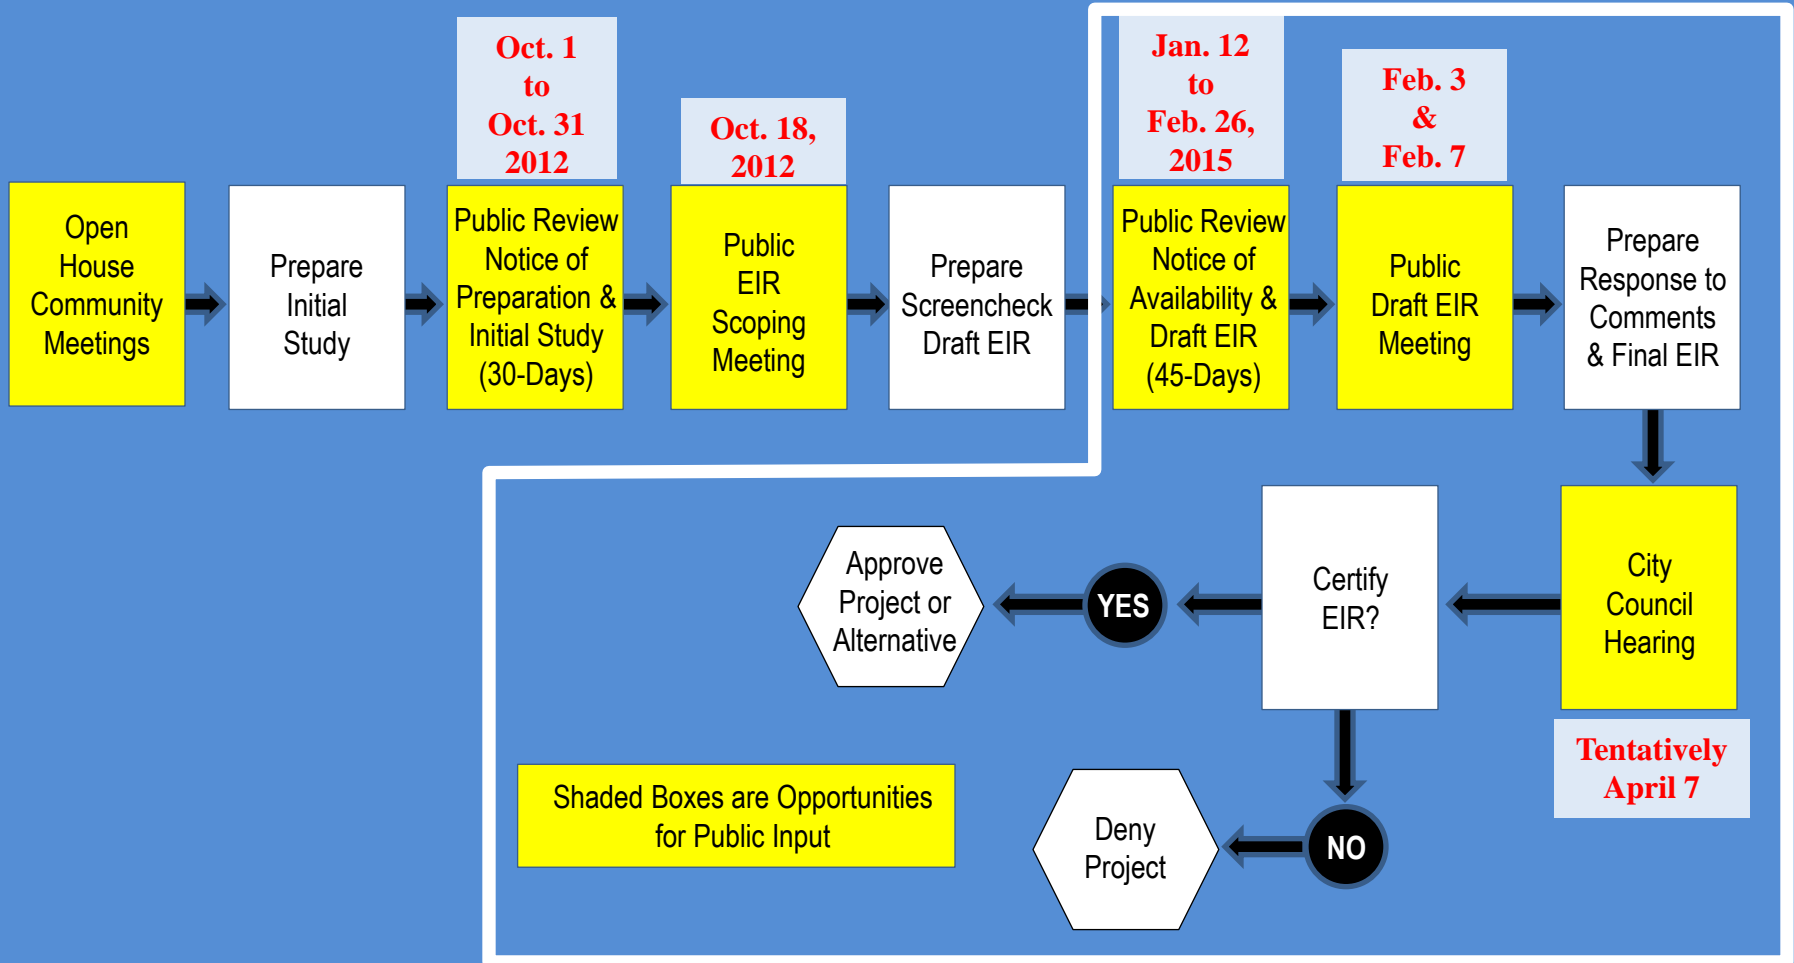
Open House Community Meetings

Prepare Initial Study

Oct. 1 to Oct. 31 2012

Public Review Notice of Preparation & Initial Study (30-Days)

Oct. 18, 2012

Public EIR Scoping Meeting

Prepare Screencheck Draft EIR

Jan. 12 to Feb. 26, 2015

Public Review Notice of Availability & Draft EIR (45-Days)

Feb. 3 & Feb. 7

Public Draft EIR Meeting

Prepare Response to Comments & Final EIR

City Council Hearing

Tentatively April 7

Certify EIR?

YES

Approve Project or Alternative

NO

Deny Project

Shaded Boxes are Opportunities for Public Input